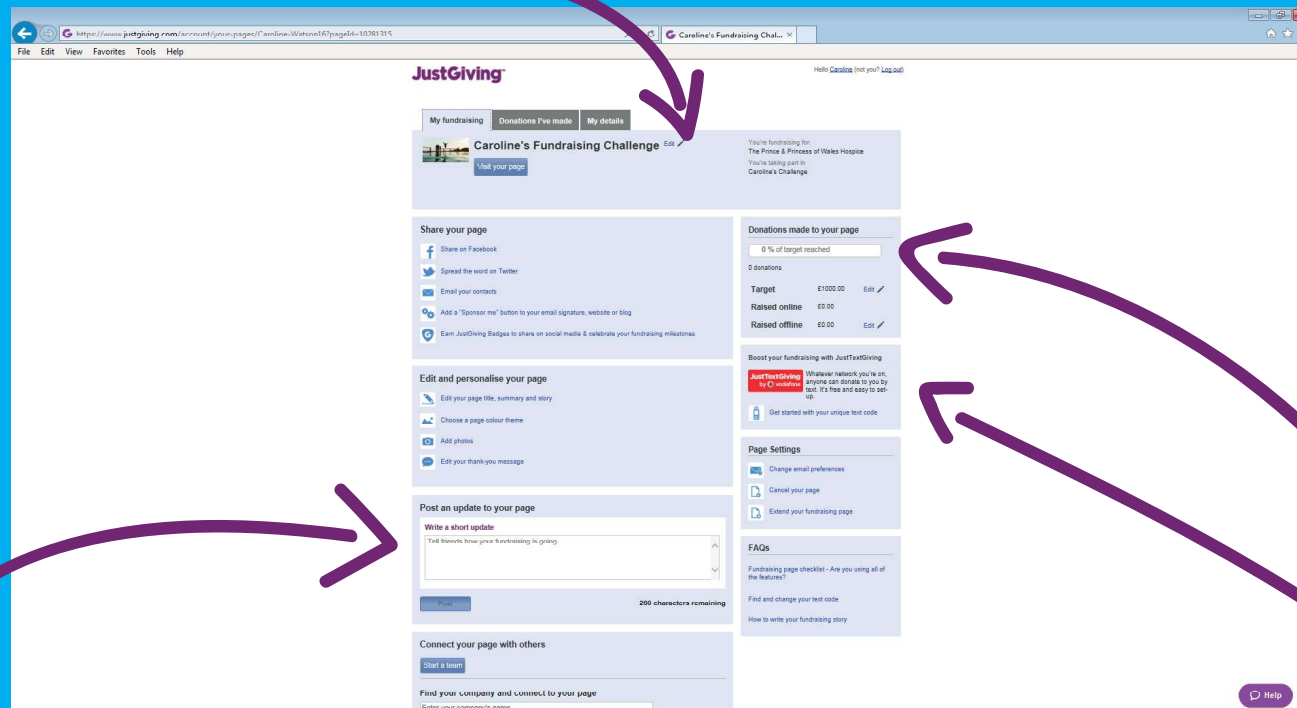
https://www.justgiving.com/account/your-pages/Caroline-Watson16?pageId=10281315

Caroline's Fundraising Chal... ×

File Edit View Favorites Tools Help

JustGiving

Hello Caroline (not you? Log out)

My fundraising | Donations I've made | My details

Caroline's Fundraising Challenge Edit

Visit your page

You're fundraising for:
The Prince & Princess of Wales Hospice
You're taking part in
Caroline's Challenge

Share your page

Share on Facebook
Spread the word on Twitter
Email your contacts
Add a "Sponsor me" button to your email signature, website or blog
Earn JustGiving Badges to share on social media & celebrate your fundraising milestones

Edit and personalise your page

Edit your page title, summary and story
Choose a page colour theme
Add photos
Edit your thank-you message

Post an update to your page

Write a short update

Tell friends how your fundraising is going

Post

200 characters remaining

Connect your page with others

Start a team

Find your company and connect to your page

Enter your company's name

Donations made to your page

0 % of target reached

0 donations

| Target | £1000.00 | Edit |
|---|---|---|
| Raised online | £0.00 | |
| Raised offline | £0.00 | Edit |

Boost your fundraising with JustTextGiving

JustTextGiving by vodafone

Whatever network you're on, anyone can donate to you by text. It's free and easy to set-up.

Get started with your unique text code

Page Settings

Change email preferences
Cancel your page
Extend your fundraising page

FAQs

Fundraising page checklist - Are you using all of the features?
Find and change your text code
How to write your fundraising story

Help